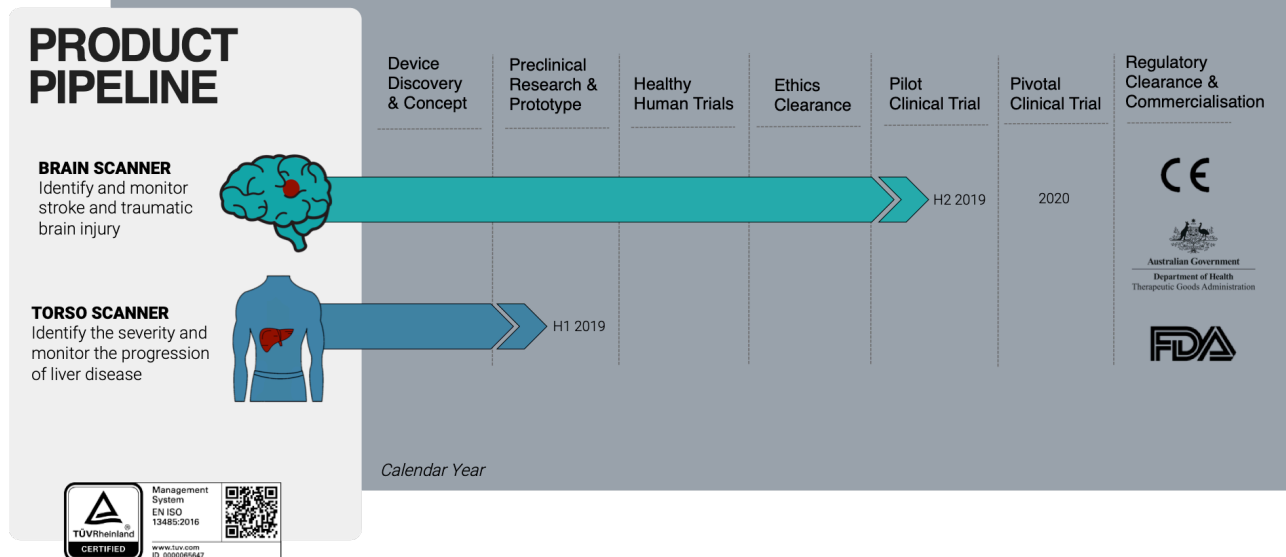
PRODUCT PIPELINE

BRAIN SCANNER
Identify and monitor stroke and traumatic brain injury

TORSO SCANNER
Identify the severity and monitor the progression of liver disease

Device Discovery & Concept

Preclinical Research & Prototype

Healthy Human Trials

Ethics Clearance

Pilot Clinical Trial

Pivotal Clinical Trial

Regulatory Clearance & Commercialisation

H2 2019

2020

H1 2019

CE

Australian Government
Department of Health
Therapeutic Goods Administration

FDA

Calendar Year

TÜVRheinland
CERTIFIED

Management System
EN ISO 13485:2016

www.tuv.com
ID 0000065647